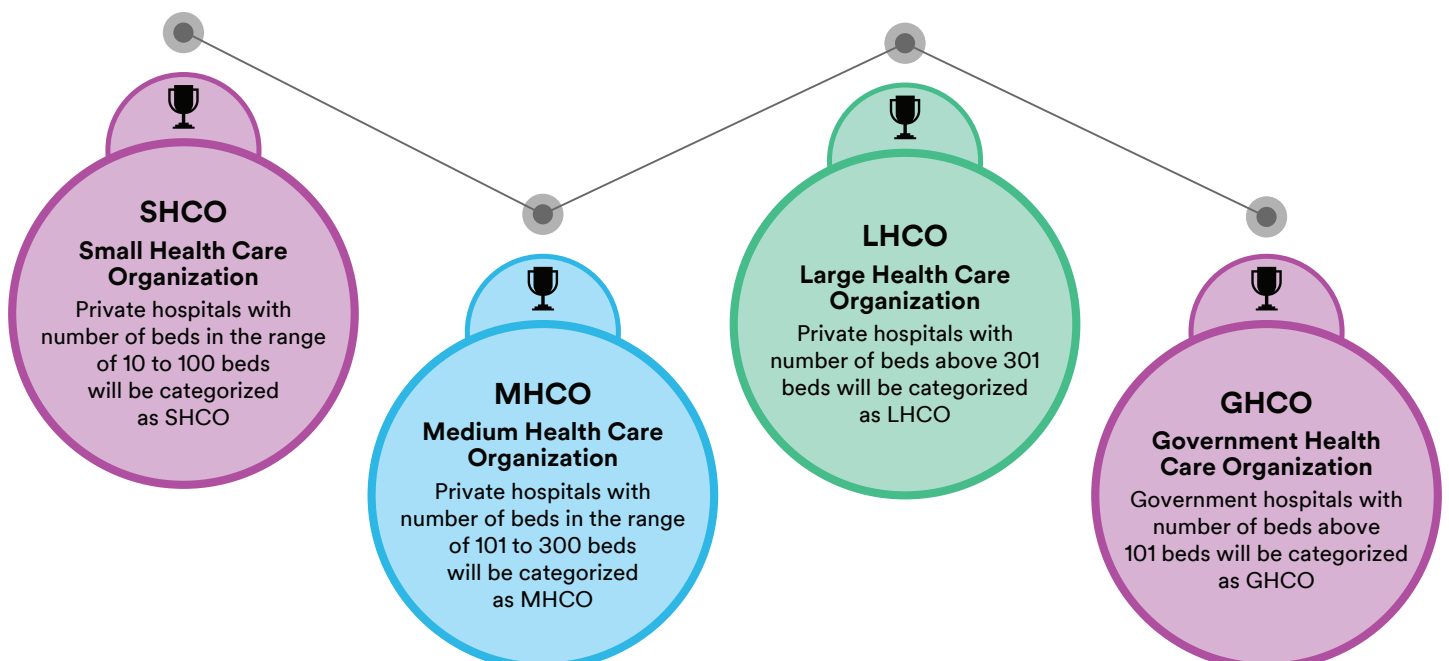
SHCO
Small Health Care Organization
Private hospitals with number of beds in the range of 10 to 100 beds will be categorized as SHCO

MHCO
Medium Health Care Organization
Private hospitals with number of beds in the range of 101 to 300 beds will be categorized as MHCO

LHCO
Large Health Care Organization
Private hospitals with number of beds above 301 beds will be categorized as LHCO

GHCO
Government Health Care Organization
Government hospitals with number of beds above 101 beds will be categorized as GHCO